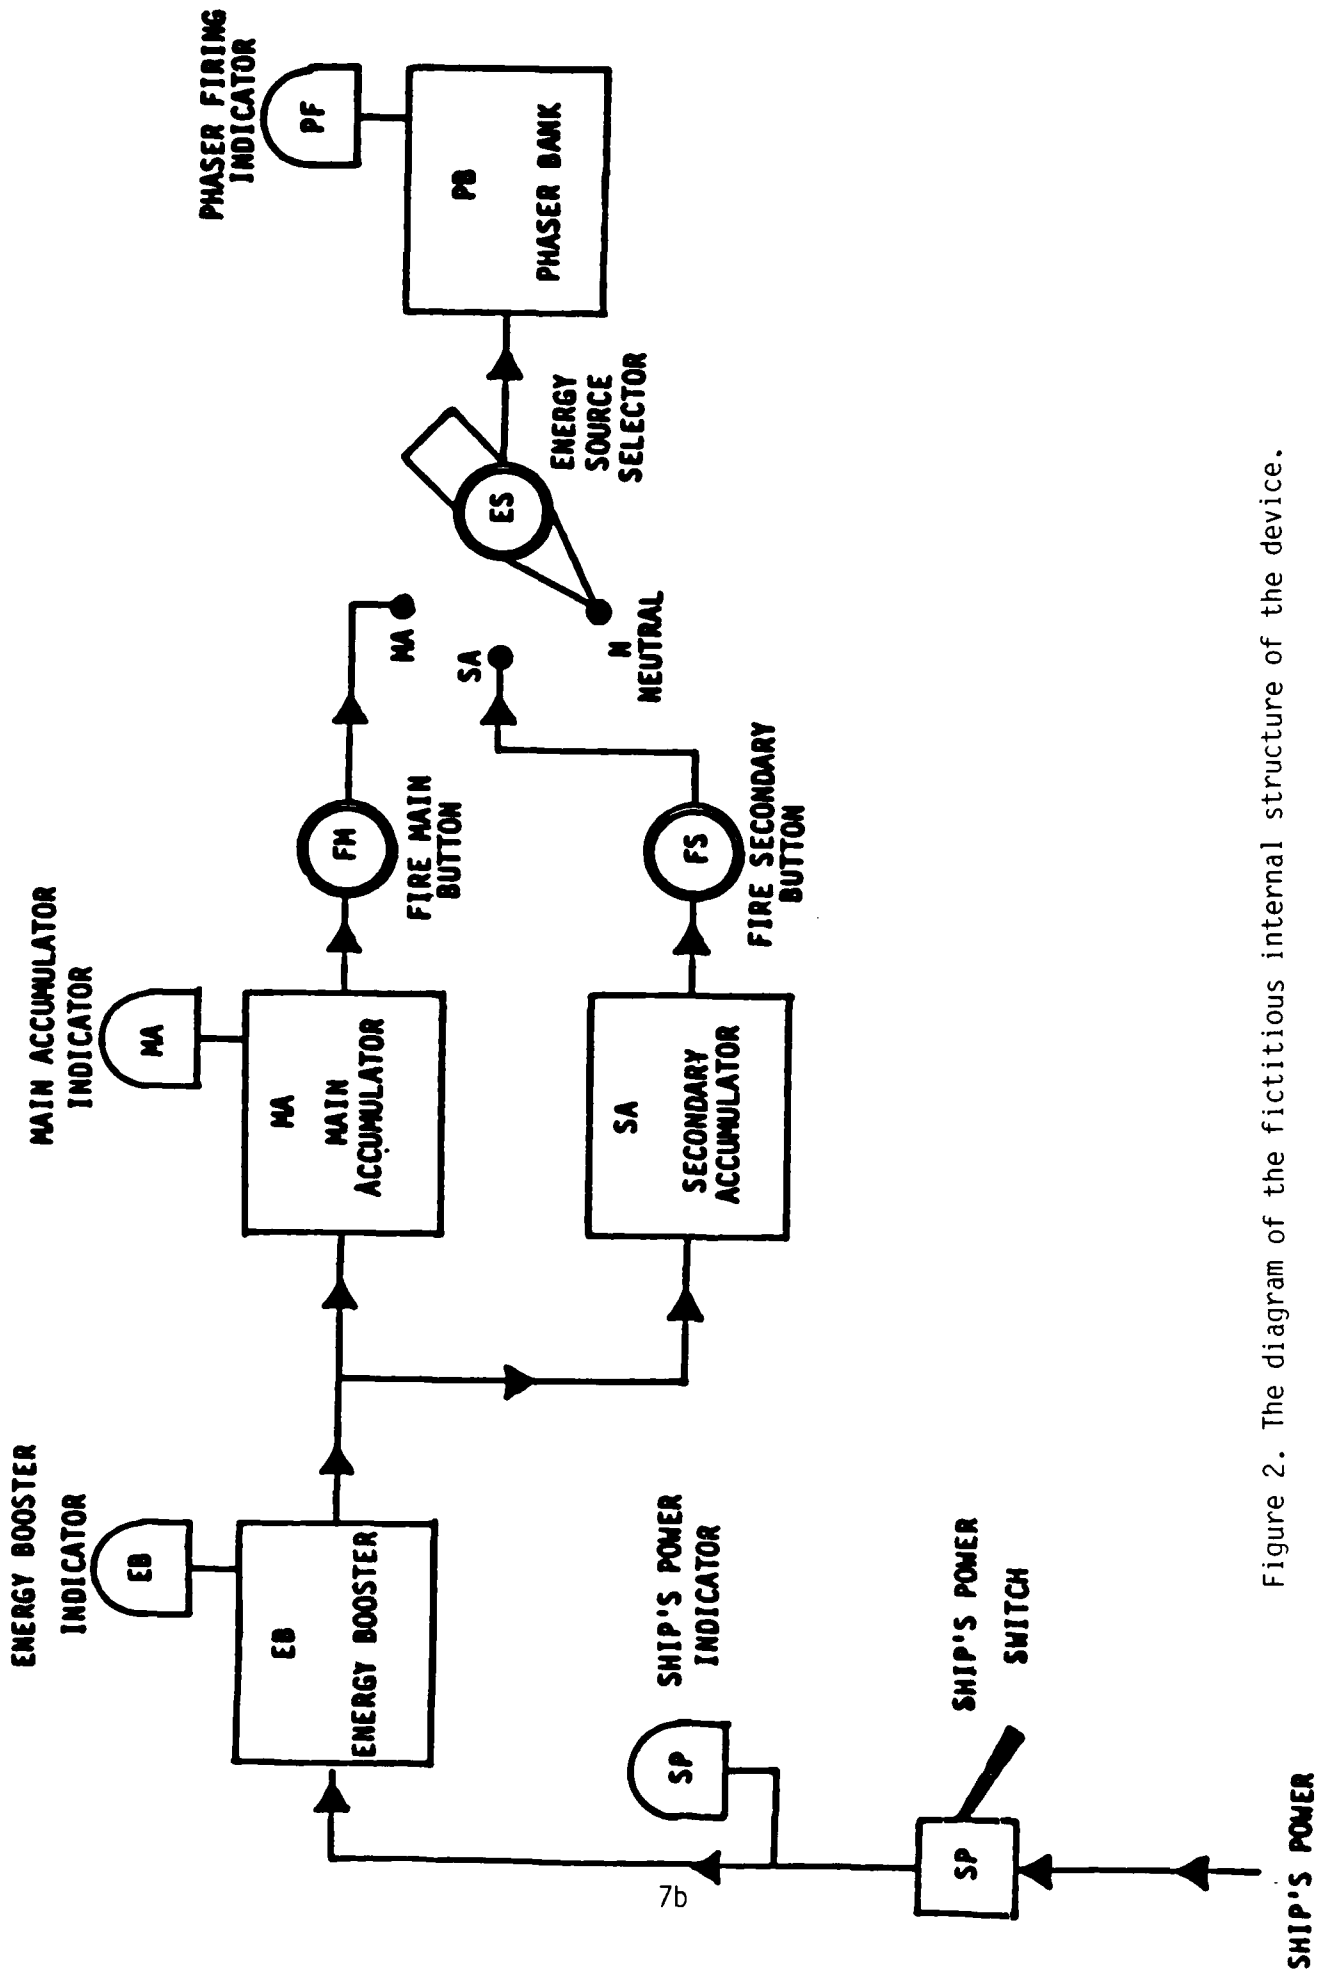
SHIP'S POWER

SP

SHIP'S POWER SWITCH

SP

SHIP'S POWER INDICATOR

EB

ENERGY BOOSTER

EB

ENERGY BOOSTER INDICATOR

MA

MAIN ACCUMULATOR

MA

MAIN ACCUMULATOR INDICATOR

SA

SECONDARY ACCUMULATOR

FM

FIRE MAIN BUTTON

FS

FIRE SECONDARY BUTTON

MA

SA

N

NEUTRAL

ES

ENERGY SOURCE SELECTOR

PB

PHASER BANK

PF

PHASER FIRING INDICATOR

Figure 2. The diagram of the fictitious internal structure of the device.

7b